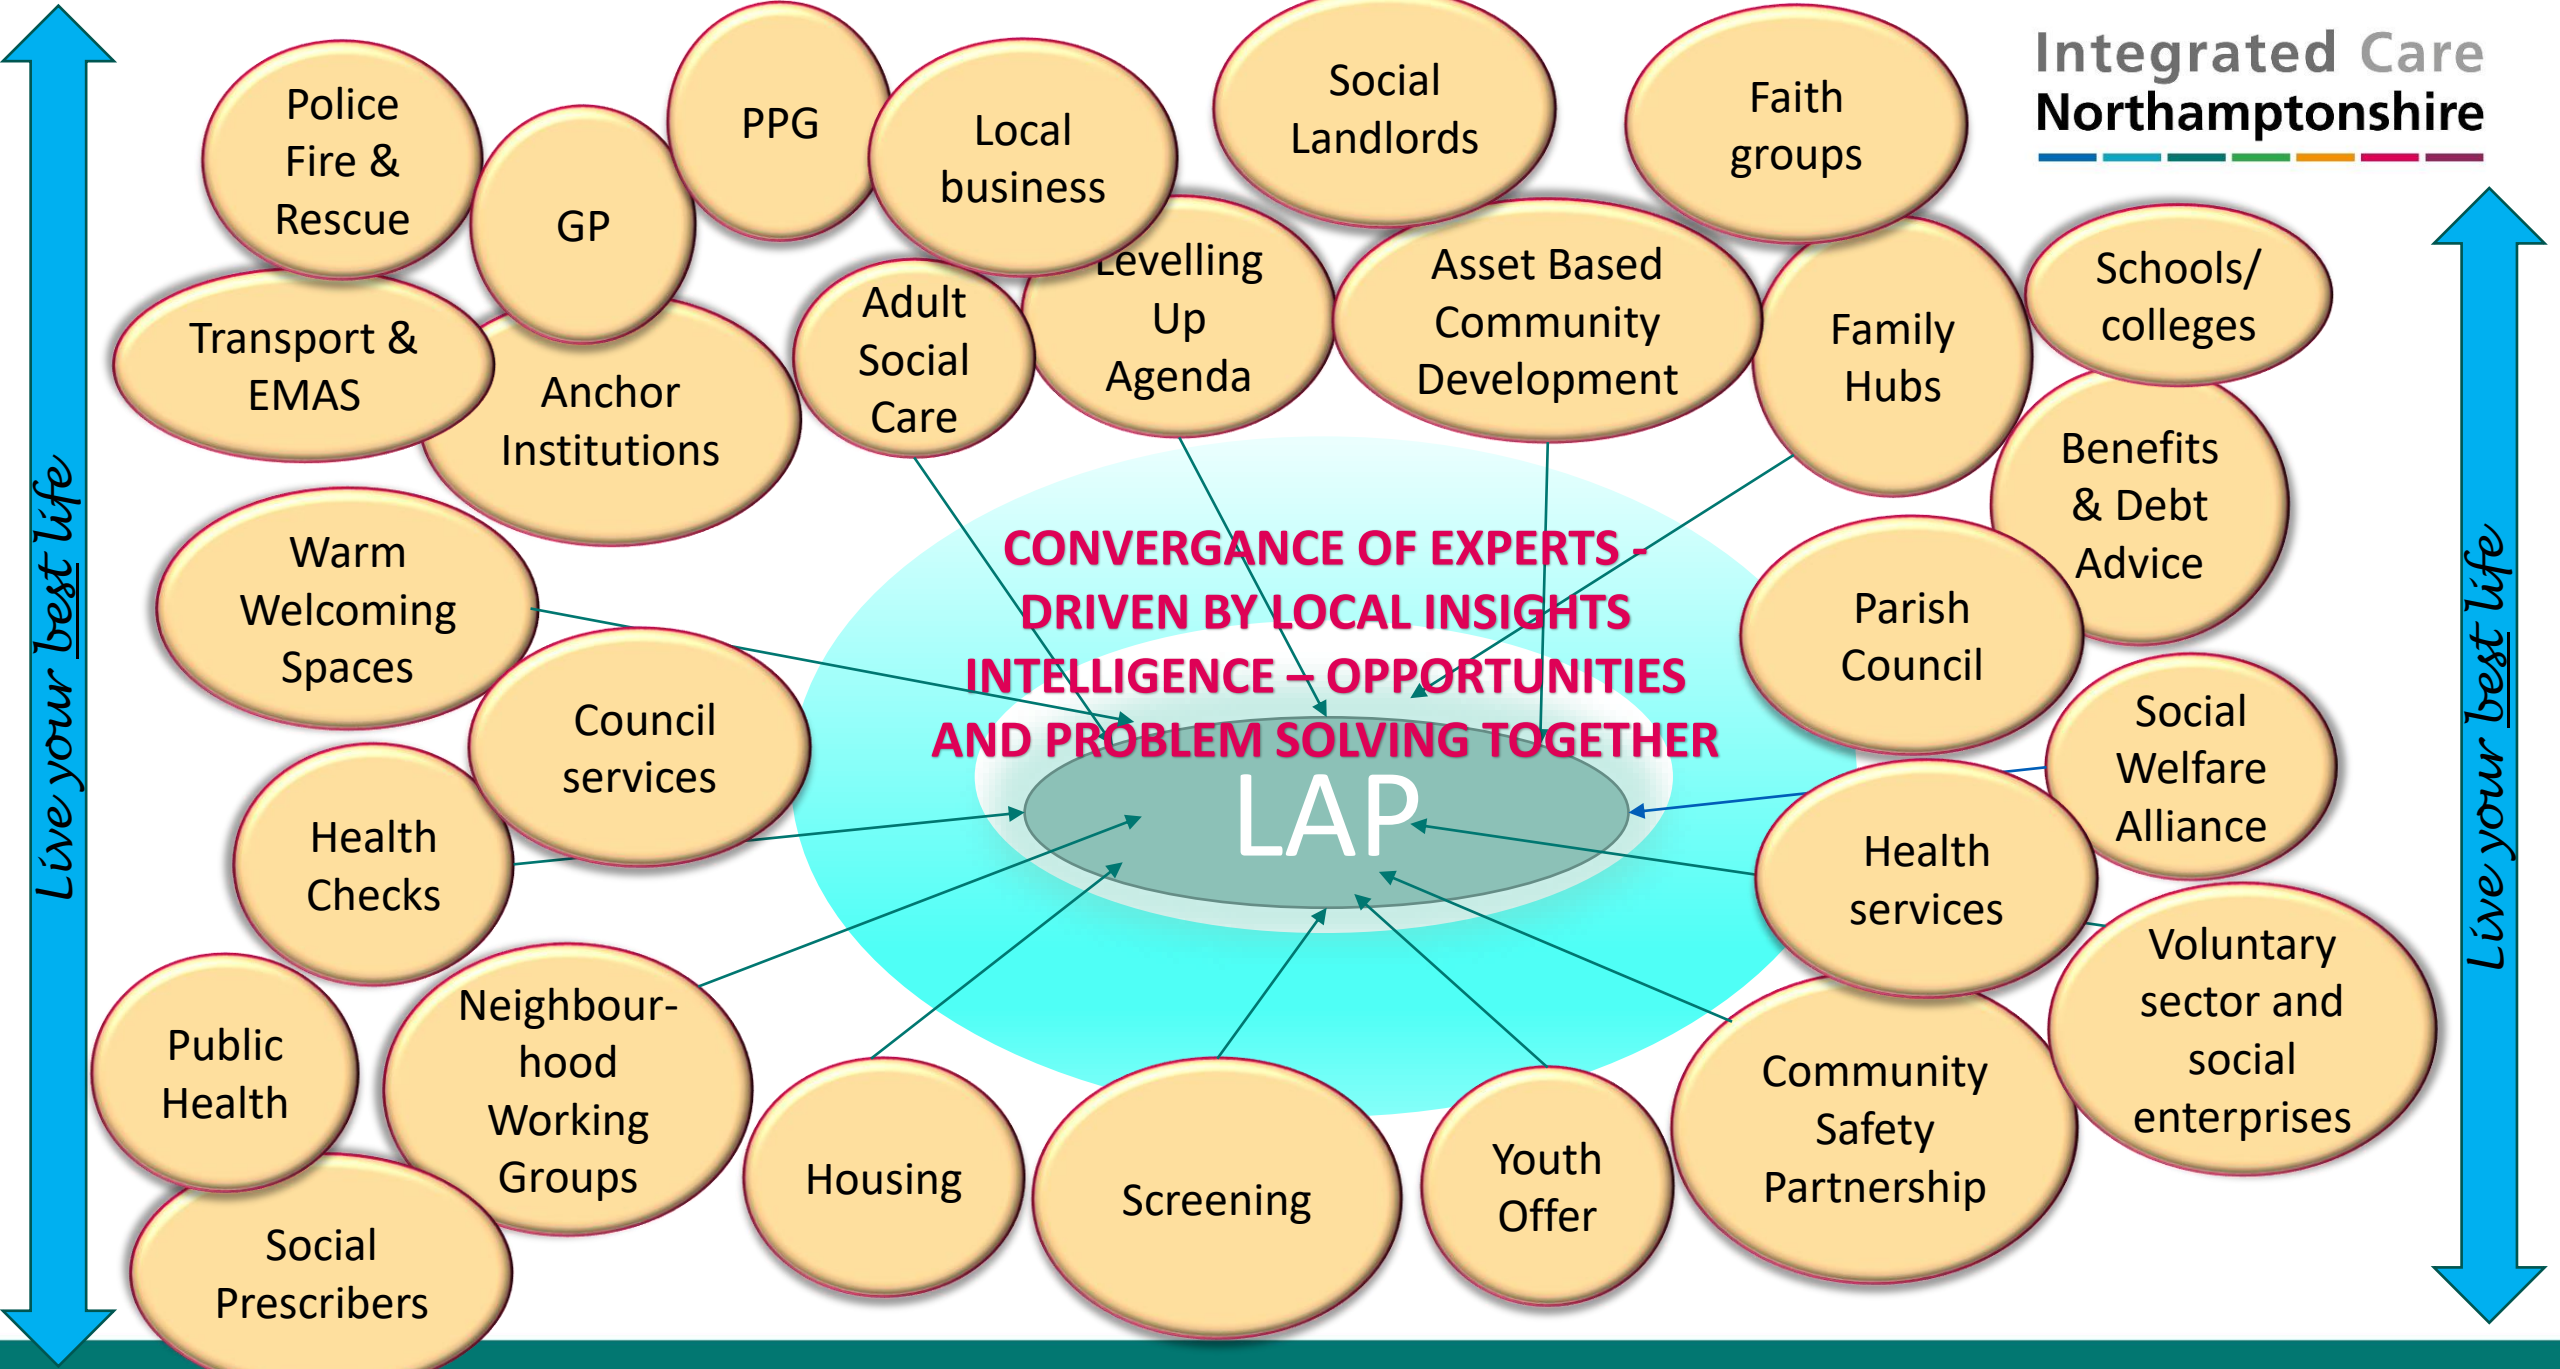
Live your best life

Police Fire & Rescue

GP

PPG

Local business

Social Landlords

Faith groups

Integrated Care Northamptonshire

Transport & EMAS

Anchor Institutions

Adult Social Care

Levelling Up Agenda

Asset Based Community Development

Family Hubs

Schools/ colleges

Benefits & Debt Advice

Warm Welcoming Spaces

CONVERGANCE OF EXPERTS - DRIVEN BY LOCAL INSIGHTS INTELLIGENCE – OPPORTUNITIES AND PROBLEM SOLVING TOGETHER

Parish Council

Council services

LAP

Social Welfare Alliance

Health Checks

Health services

Voluntary sector and social enterprises

Public Health

Neighbour-hood Working Groups

Housing

Screening

Youth Offer

Community Safety Partnership

Social Prescribers

Live your best life